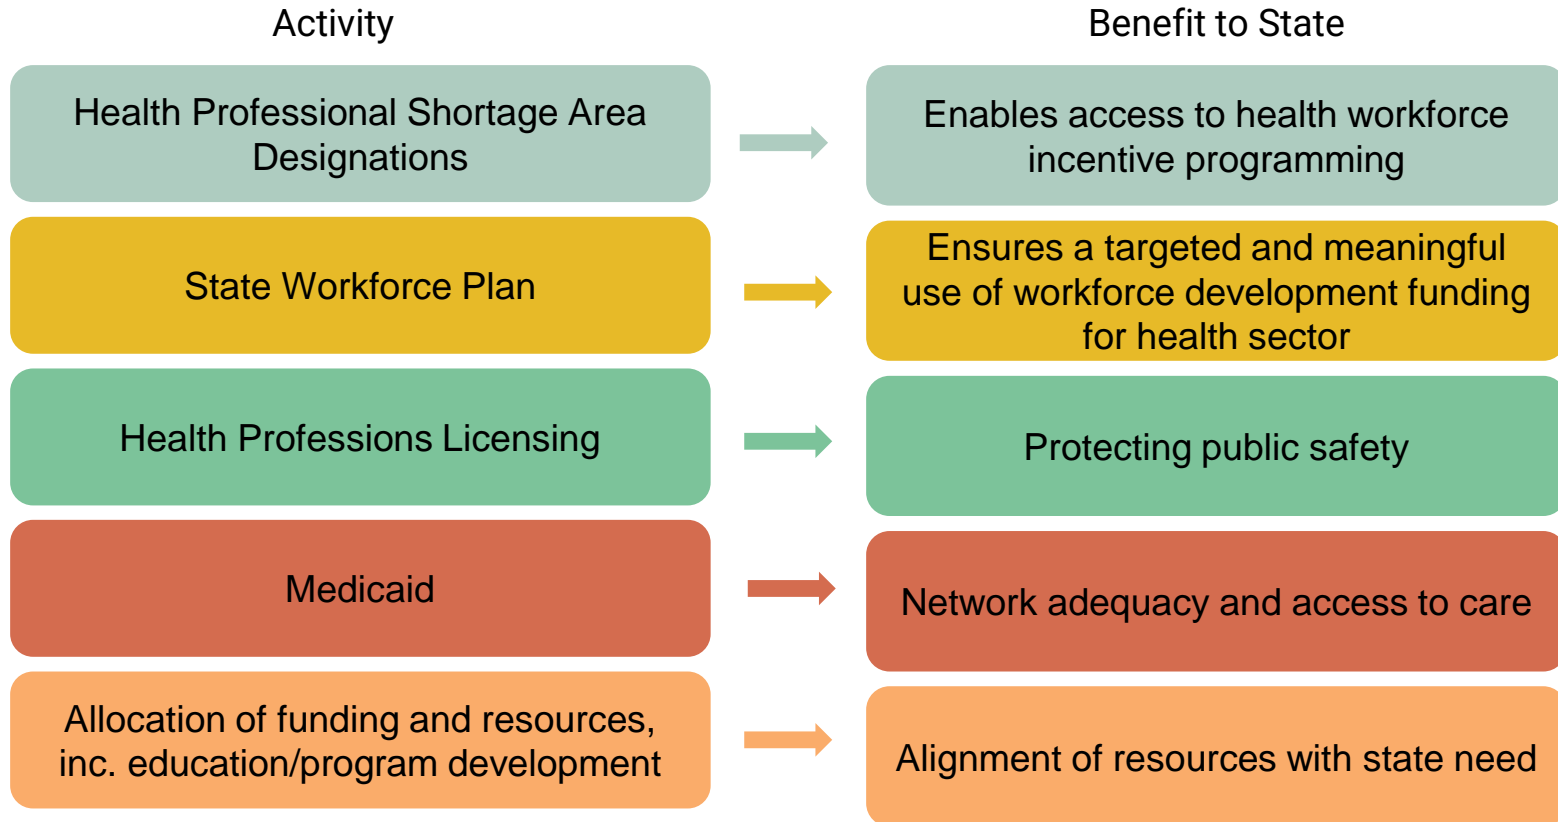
| Activity | Benefit to State |
|---|---|
| Health Professional Shortage Area Designations | Enables access to health workforce incentive programming |
| State Workforce Plan | Ensures a targeted and meaningful use of workforce development funding for health sector |
| Health Professions Licensing | Protecting public safety |
| Medicaid | Network adequacy and access to care |
| Allocation of funding and resources, inc. education/program development | Alignment of resources with state need |